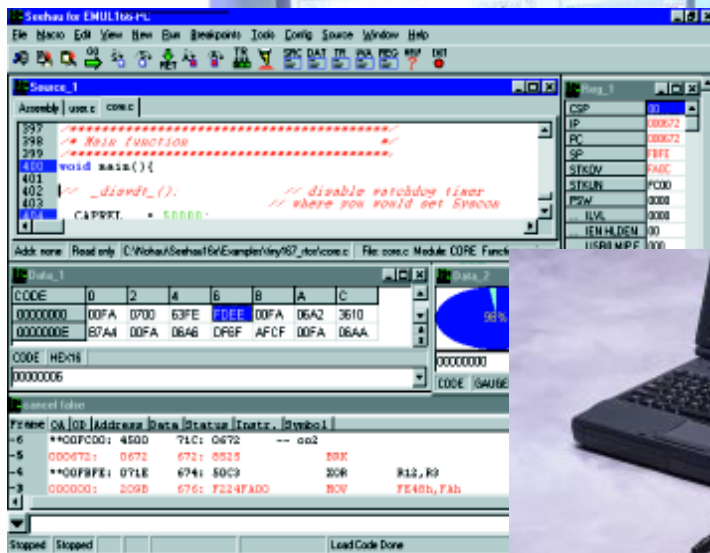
Seehau for EMUL166-PC
File Macro Edit View New Run Breakpoints Tools Config Source Window Help
GO RET TR SRC DAT TR WA REG INIT
Source_1
Assembly user.c core.c
397 /*****************************************/
398 /* Main function */
399 /*****************************************/
400 void main(){
401
402 // _diswdt_(); // disable watchdog timer
403 // where you would set Syscon
404 CAPREL = 50000;
Addr: none Read only C:\Nohau\Seehau16x\Examples\tiny\167_rtos\core.c File: core.c Module: CORE Functi
Reg_1
CSP 00
IP 000672
PC 000672
SP FBFE
STKOV FA0C
STKUN FC00
PSW 0000
ILVL 0000
IEN HLDEN 00
USR1 MULIP E 000
Data_1
| CODE | 0 | 2 | 4 | 6 | 8 | A | C |
|---|---|---|---|---|---|---|---|
| 00000000 | 00FA | 0700 | 63FE | FDEE | 00FA | 06A2 | 3610 |
| 0000000E | B7A4 | 00FA | 06A6 | DF6F | AFCF | 00FA | 06AA |
CODE HEX16
00000006
Data_2
98%
00000000
CODE GAUGE
cancel false
Frame OA OD Address Data Status Instr. Symbol
-6 **00FC00: 4500 71C: 0672 -- co2
-5 000672: 0672 672: 8525 SRK
-4 **00FBFE: 071E 674: 50C3 XOR R12,R3
-3 000000: 209B 676: F224FAD0 MOV FE48h,FAh
Stopped Stopped Load Code Done